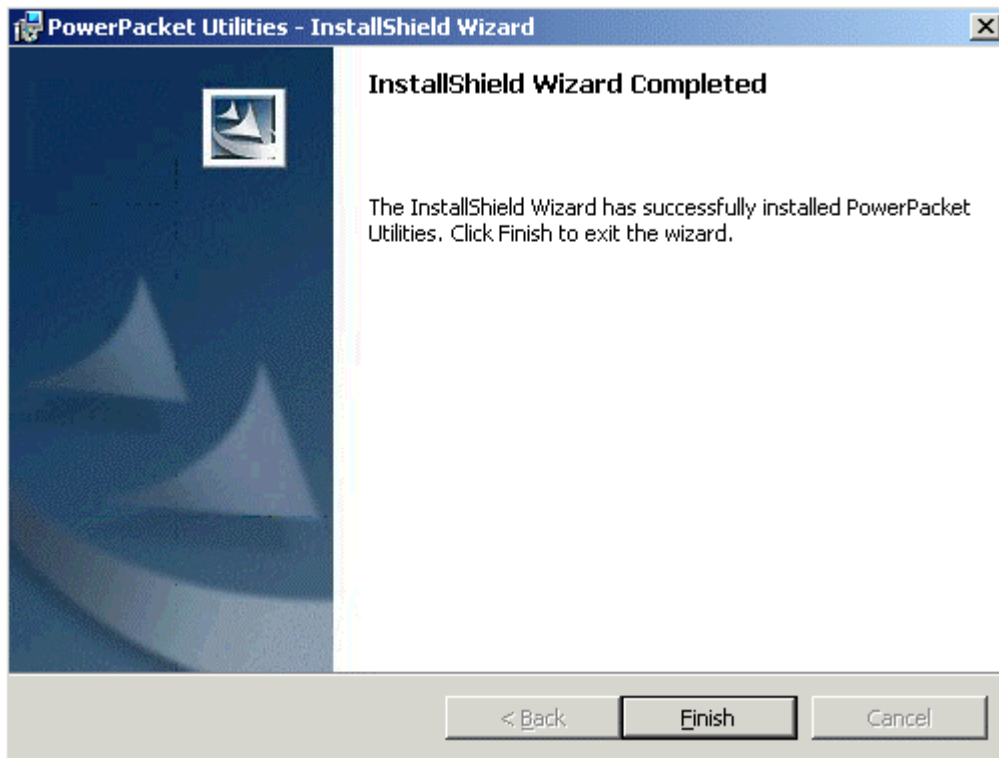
PowerPacket Utilities - InstallShield Wizard

InstallShield Wizard Completed

The InstallShield Wizard has successfully installed PowerPacket Utilities. Click Finish to exit the wizard.

< Back
Finish
Cancel